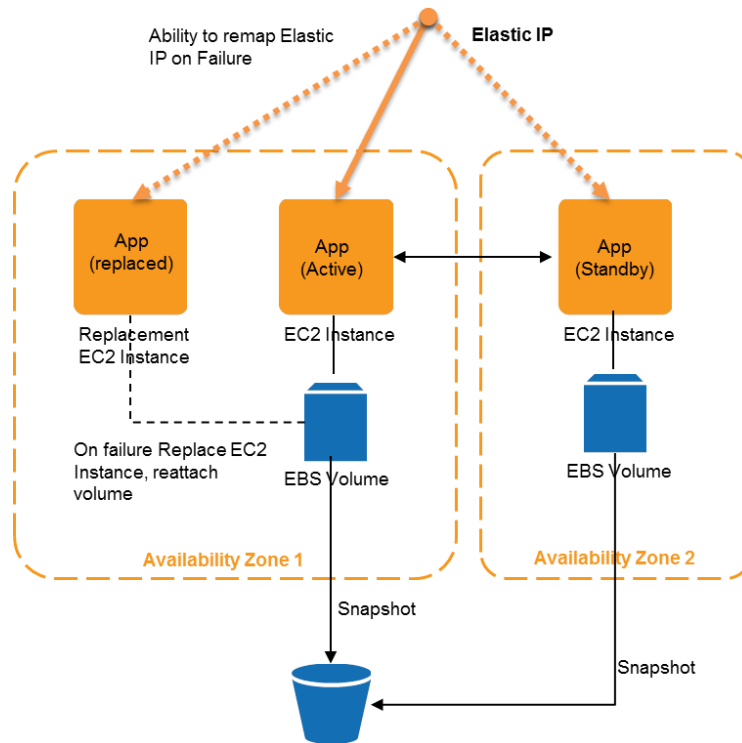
Ability to remap Elastic IP on Failure

Elastic IP

App (replaced)

Replacement EC2 Instance

App (Active)

EC2 Instance

App (Standby)

EC2 Instance

On failure Replace EC2 Instance, reattach volume

EBS Volume

EBS Volume

Availability Zone 1

Availability Zone 2

Snapshot

Snapshot